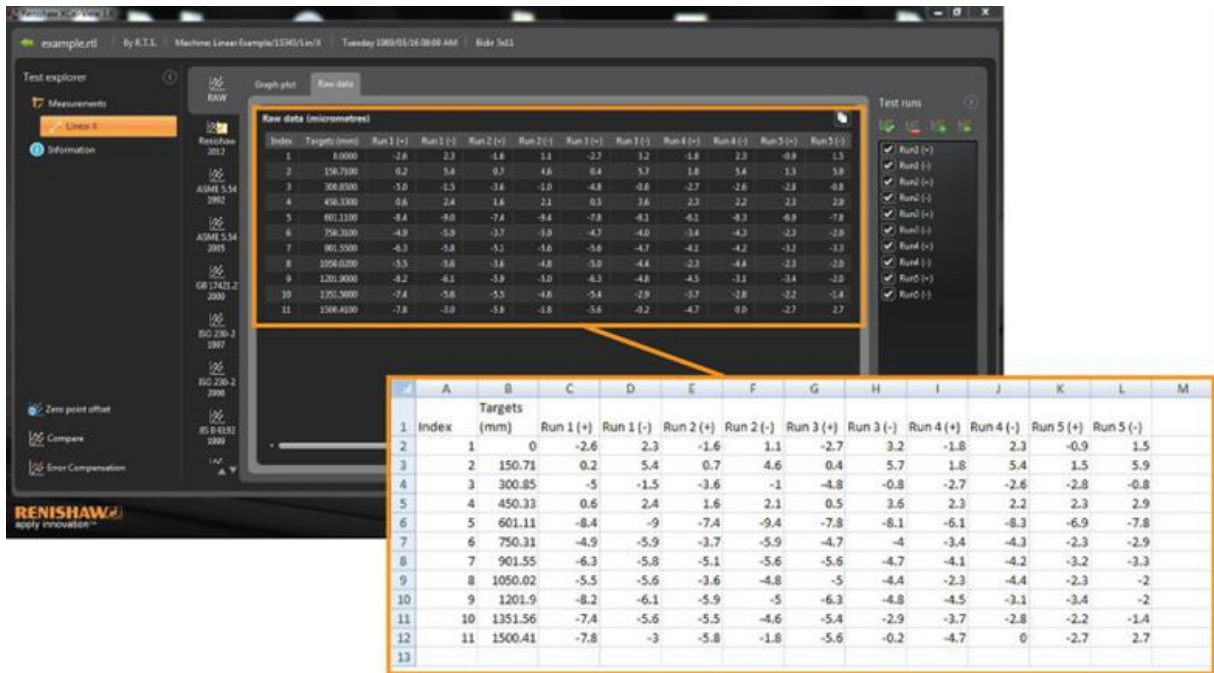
Renishaw XCal-View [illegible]

example.rtl | By R.T.S. | Machine: Linear Example/13345/Lin/X | Tuesday 1980/03/16 08:00 AM | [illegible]

Test explorer
Measurements
Linear X
Information

RAW
Renishaw 2012
ASME 5.54 1992
ASME 5.54 2005
GB 17421.2 2000
ISO 230-2 1997
ISO 230-2 2006
JIS B 6192 1999

Zero point offset
Compare
Error Compensation

RENISHAW
apply innovation

Graph plot | Raw data

Raw data (micrometres)

| Index | Targets (mm) | Run 1 (+) | Run 1 (-) | Run 2 (+) | Run 2 (-) | Run 3 (+) | Run 3 (-) | Run 4 (+) | Run 4 (-) | Run 5 (+) | Run 5 (-) |
|---|---|---|---|---|---|---|---|---|---|---|---|
| 1 | 0.0000 | -2.6 | 2.3 | -1.6 | 1.1 | -2.7 | 3.2 | -1.8 | 2.3 | -0.9 | 1.5 |
| 2 | 150.7100 | 0.2 | 5.4 | 0.7 | 4.6 | 0.4 | 5.7 | 1.8 | 5.4 | 1.5 | 5.9 |
| 3 | 300.8500 | -5.0 | -1.5 | -3.6 | -1.0 | -4.8 | -0.8 | -2.7 | -2.6 | -2.8 | -0.8 |
| 4 | 450.3300 | 0.6 | 2.4 | 1.6 | 2.1 | 0.5 | 3.6 | 2.3 | 2.2 | 2.3 | 2.9 |
| 5 | 601.1100 | -8.4 | -9.0 | -7.4 | -9.4 | -7.8 | -8.1 | -6.1 | -8.3 | -6.9 | -7.8 |
| 6 | 750.3100 | -4.9 | -5.9 | -3.7 | -5.9 | -4.7 | -4.0 | -3.4 | -4.3 | -2.3 | -2.9 |
| 7 | 901.5500 | -6.3 | -5.8 | -5.1 | -5.6 | -5.6 | -4.7 | -4.1 | -4.2 | -3.2 | -3.3 |
| 8 | 1050.0200 | -5.5 | -5.6 | -3.6 | -4.8 | -5.0 | -4.4 | -2.3 | -4.4 | -2.3 | -2.0 |
| 9 | 1201.9000 | -8.2 | -6.1 | -5.9 | -5.0 | -6.3 | -4.8 | -4.5 | -3.1 | -3.4 | -2.0 |
| 10 | 1351.5600 | -7.4 | -5.6 | -5.5 | -4.6 | -5.4 | -2.9 | -3.7 | -2.8 | -2.2 | -1.4 |
| 11 | 1500.4100 | -7.8 | -3.0 | -5.8 | -1.8 | -5.6 | -0.2 | -4.7 | 0.0 | -2.7 | 2.7 |

Test runs
Run1 (+)
Run1 (-)
Run2 (+)
Run2 (-)
Run3 (+)
Run3 (-)
Run4 (+)
Run4 (-)
Run5 (+)
Run5 (-)

| | A | B | C | D | E | F | G | H | I | J | K | L | M |
|---|---|---|---|---|---|---|---|---|---|---|---|---|---|
| 1 | Index | Targets (mm) | Run 1 (+) | Run 1 (-) | Run 2 (+) | Run 2 (-) | Run 3 (+) | Run 3 (-) | Run 4 (+) | Run 4 (-) | Run 5 (+) | Run 5 (-) | |
| 2 | 1 | 0 | -2.6 | 2.3 | -1.6 | 1.1 | -2.7 | 3.2 | -1.8 | 2.3 | -0.9 | 1.5 | |
| 3 | 2 | 150.71 | 0.2 | 5.4 | 0.7 | 4.6 | 0.4 | 5.7 | 1.8 | 5.4 | 1.5 | 5.9 | |
| 4 | 3 | 300.85 | -5 | -1.5 | -3.6 | -1 | -4.8 | -0.8 | -2.7 | -2.6 | -2.8 | -0.8 | |
| 5 | 4 | 450.33 | 0.6 | 2.4 | 1.6 | 2.1 | 0.5 | 3.6 | 2.3 | 2.2 | 2.3 | 2.9 | |
| 6 | 5 | 601.11 | -8.4 | -9 | -7.4 | -9.4 | -7.8 | -8.1 | -6.1 | -8.3 | -6.9 | -7.8 | |
| 7 | 6 | 750.31 | -4.9 | -5.9 | -3.7 | -5.9 | -4.7 | -4 | -3.4 | -4.3 | -2.3 | -2.9 | |
| 8 | 7 | 901.55 | -6.3 | -5.8 | -5.1 | -5.6 | -5.6 | -4.7 | -4.1 | -4.2 | -3.2 | -3.3 | |
| 9 | 8 | 1050.02 | -5.5 | -5.6 | -3.6 | -4.8 | -5 | -4.4 | -2.3 | -4.4 | -2.3 | -2 | |
| 10 | 9 | 1201.9 | -8.2 | -6.1 | -5.9 | -5 | -6.3 | -4.8 | -4.5 | -3.1 | -3.4 | -2 | |
| 11 | 10 | 1351.56 | -7.4 | -5.6 | -5.5 | -4.6 | -5.4 | -2.9 | -3.7 | -2.8 | -2.2 | -1.4 | |
| 12 | 11 | 1500.41 | -7.8 | -3 | -5.8 | -1.8 | -5.6 | -0.2 | -4.7 | 0 | -2.7 | 2.7 | |
| 13 | | | | | | | | | | | | | |